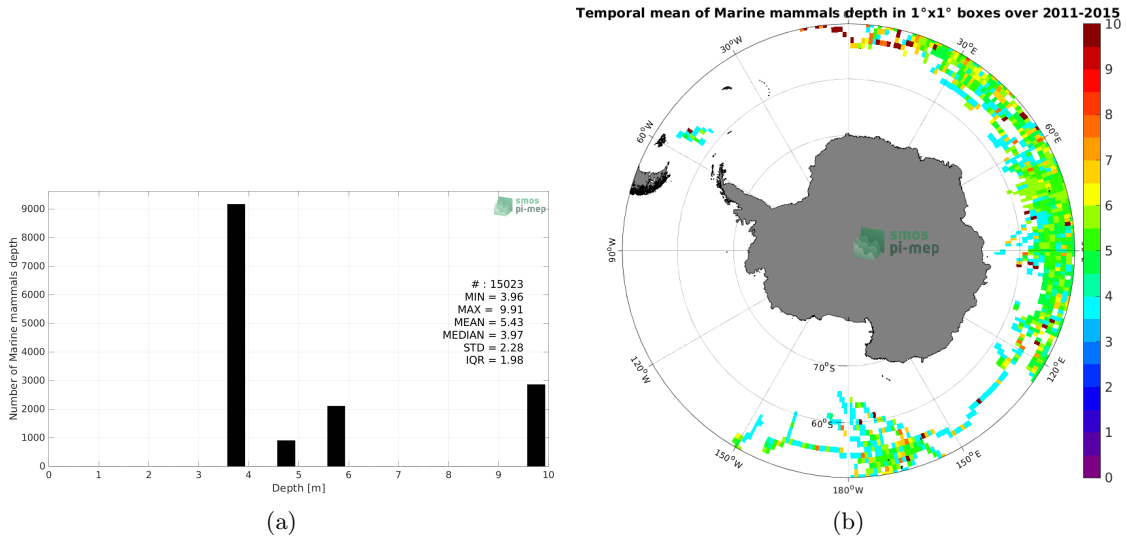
Number of Marine mammals depth

9000
8000
7000
6000
5000
4000
3000
2000
1000
0

0 1 2 3 4 5 6 7 8 9 10

Depth [m]

smos pi-mep

# : 15023
MIN = 3.96
MAX = 9.91
MEAN = 5.43
MEDIAN = 3.97
STD = 2.28
IQR = 1.98

(a)

Temporal mean of Marine mammals depth in 1°x1° boxes over 2011-2015

30°W
30°E
60°W
60°E
90°W
smos pi-mep
70°S
60°S
120°W
120°E
150°W
150°E
180°W

10
9
8
7
6
5
4
3
2
1
0

(b)